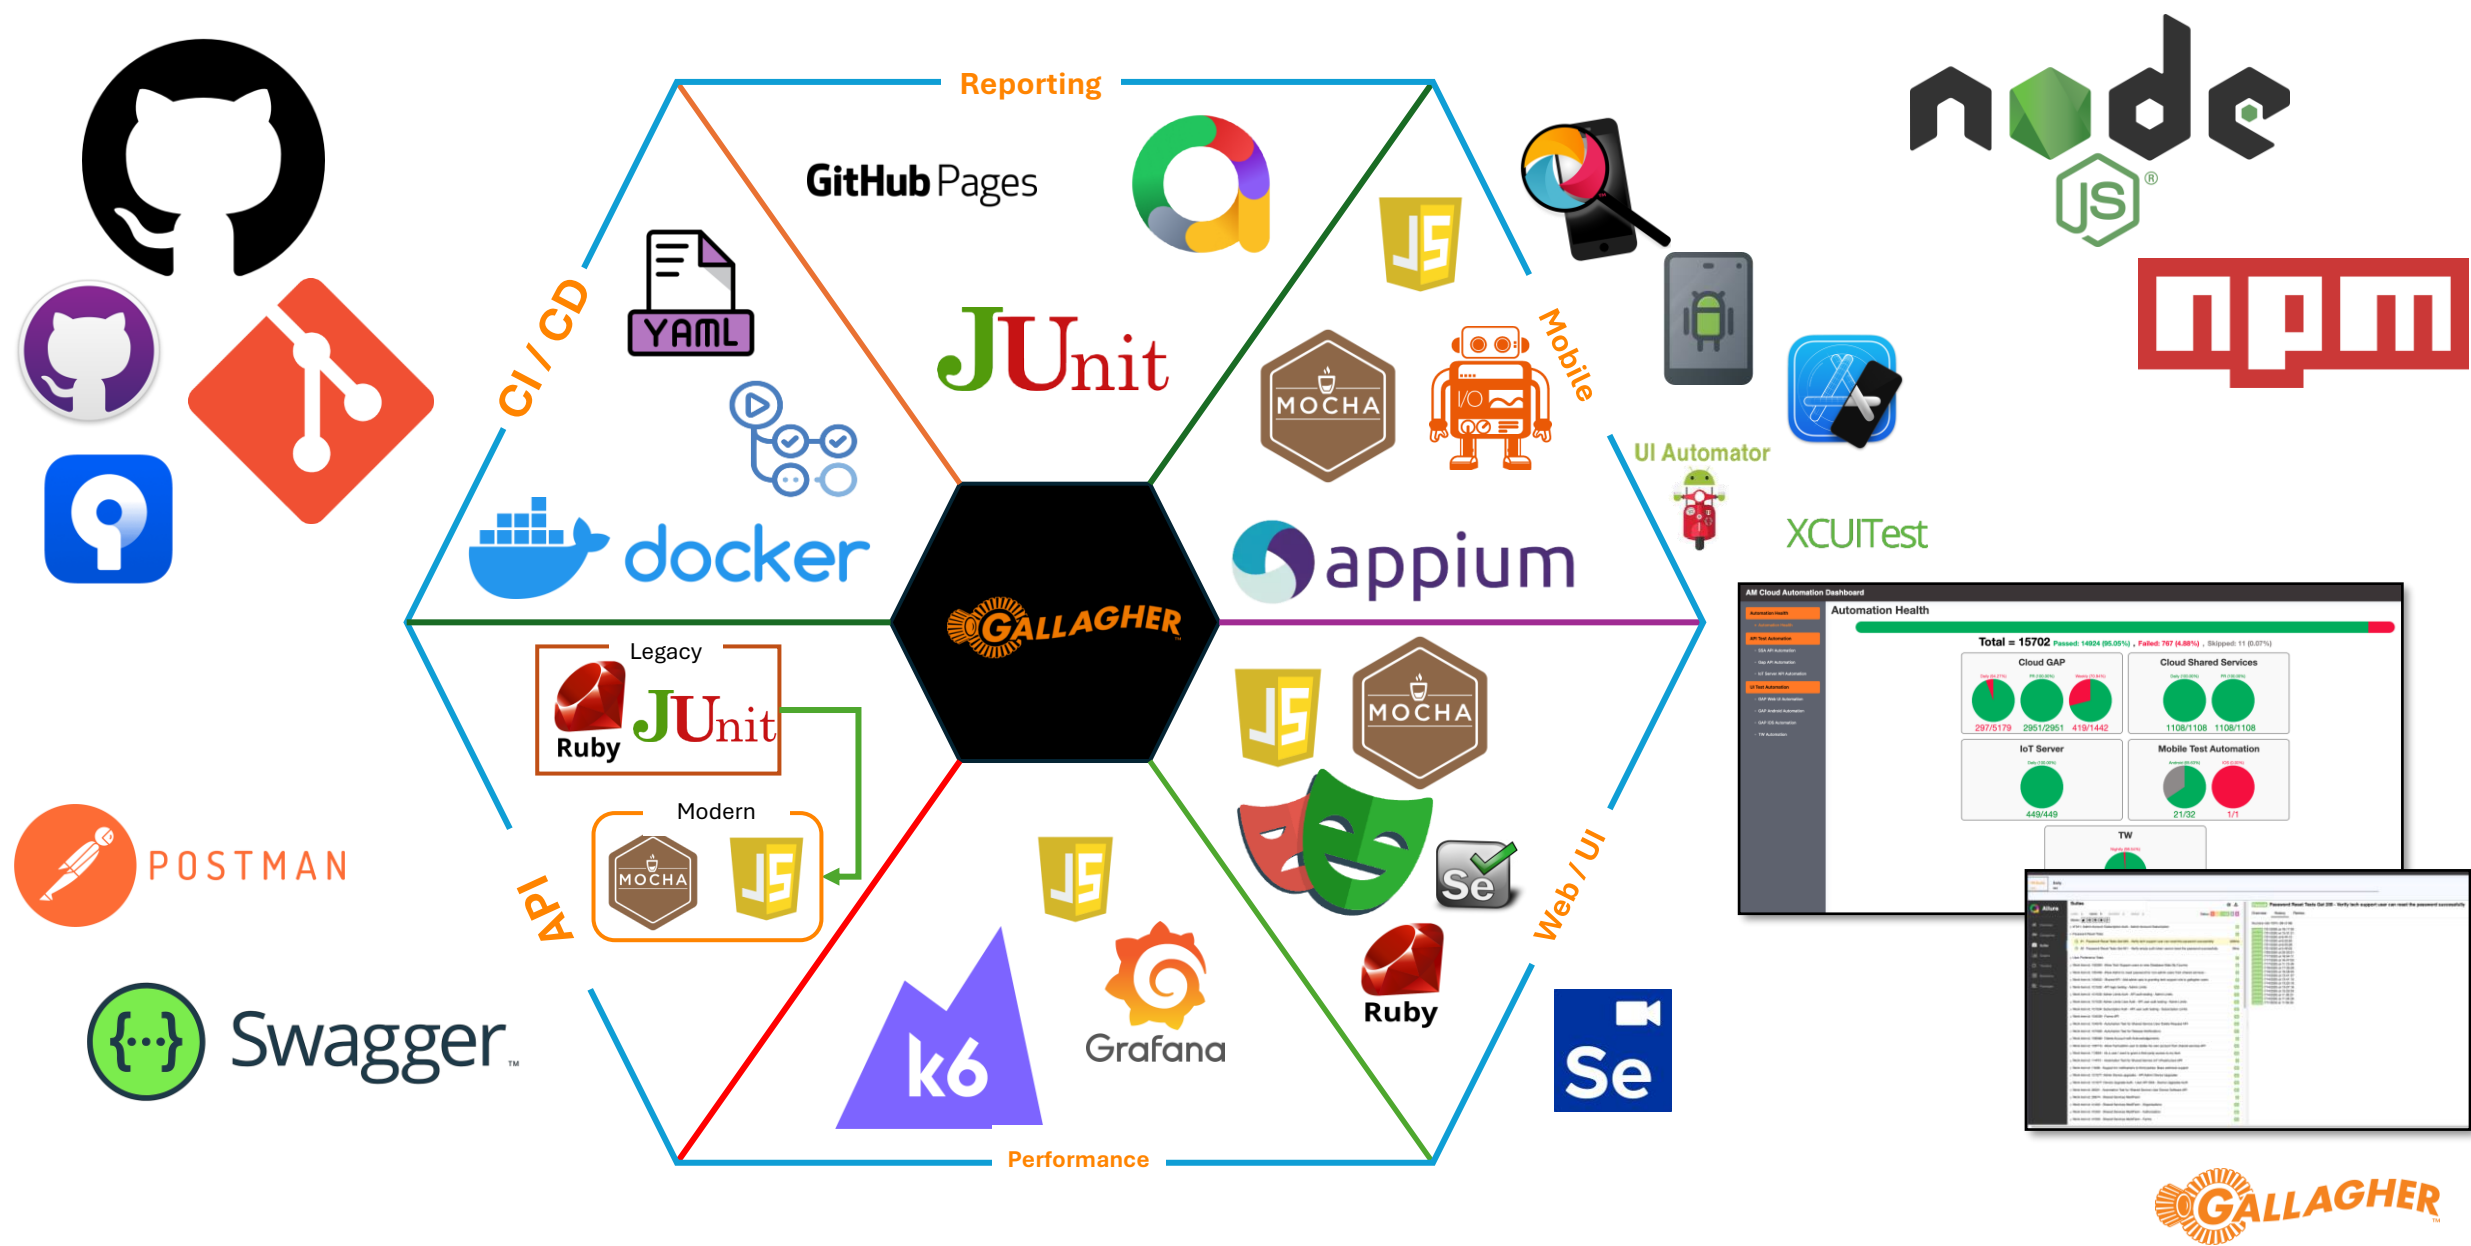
Reporting

GitHub Pages

JUnit

YAML

CI / CD

docker

GALLAGHER

appium

Mobile

UI Automator

XCUITest

MOCHA

JS

Legacy

Ruby

JUnit

Modern

MOCHA

JS

API

POSTMAN

Swagger

k6

Grafana

Performance

JS

MOCHA

Se

Ruby

Web / UI

Se

AM Cloud Automation Dashboard

Automation Health

Total = 15702

Cloud GAP

Cloud Shared Services

297/5179 2951/2951 419/1442

1108/1108 1108/1108

IoT Server

Mobile Test Automation

449/449

21/32 1/1

TW

GALLAGHER